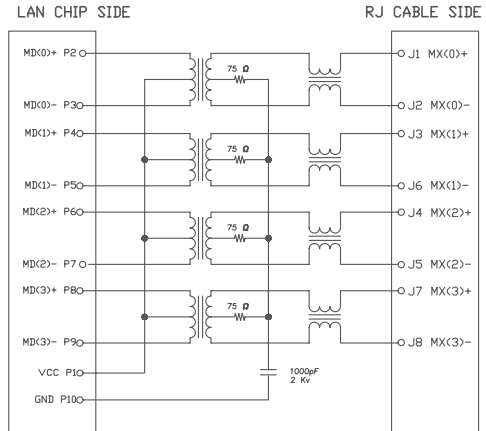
LAN CHIP SIDE

RJ CABLE SIDE

MD(0)+ P2

MD(0)- P3

MD(1)+ P4

MD(1)- P5

MD(2)+ P6

MD(2)- P7

MD(3)+ P8

MD(3)- P9

VCC P1

GND P10

75 Ω

75 Ω

75 Ω

75 Ω

1000pF
2 Kv

J1 MX(0)+

J2 MX(0)-

J3 MX(1)+

J6 MX(1)-

J4 MX(2)+

J5 MX(2)-

J7 MX(3)+

J8 MX(3)-